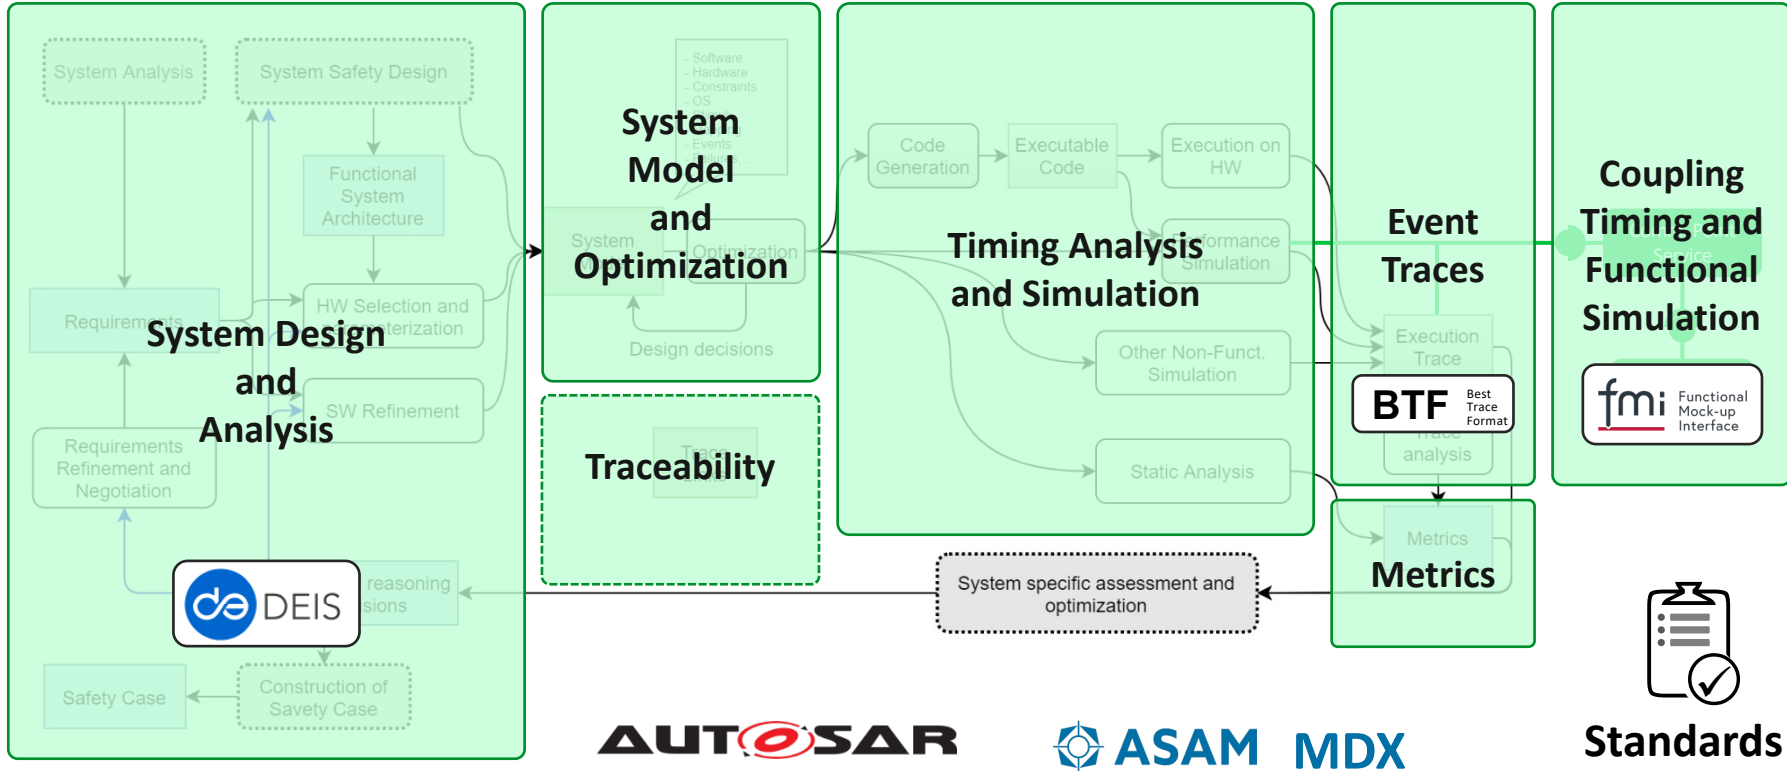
System Analysis

System Safety Design

Functional System Architecture

Requirements

HW Selection and Characterization

SW Refinement

Requirements Refinement and Negotiation

System Design and Analysis

DEIS

reasoning sions

Safety Case

Construction of Savety Case

- Software
- Hardware
- Constraints
- OS
- Events

System Model and Optimization

System

Optimization

Design decisions

Traceability

Code Generation

Executable Code

Execution on HW

Performance Simulation

Timing Analysis and Simulation

Other Non-Funct. Simulation

Static Analysis

Event Traces

Execution Trace

BTF Best Trace Format

Trace analysis

Metrics

Metrics

Coupling Timing and Functional Simulation

fmi Functional Mock-up Interface

System specific assessment and optimization

AUTOSAR

ASAM

MDX

Standards